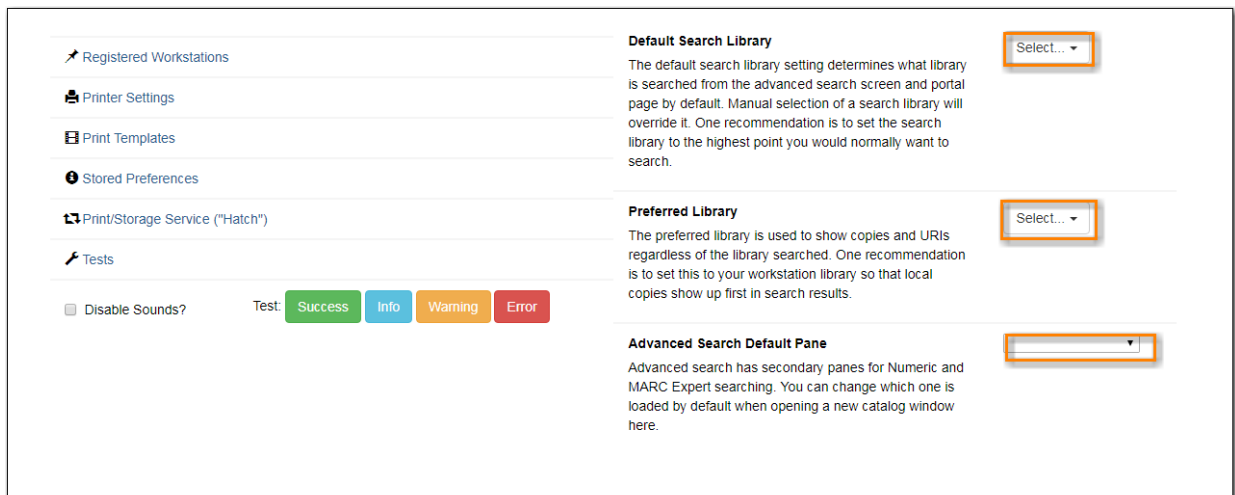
Registered Workstations

Printer Settings

Print Templates

Stored Preferences

Print/Storage Service ("Hatch")

Tests

Disable Sounds?

Test: Success Info Warning Error

**Default Search Library**

The default search library setting determines what library is searched from the advanced search screen and portal page by default. Manual selection of a search library will override it. One recommendation is to set the search library to the highest point you would normally want to search.

Select...

**Preferred Library**

The preferred library is used to show copies and URIs regardless of the library searched. One recommendation is to set this to your workstation library so that local copies show up first in search results.

Select...

**Advanced Search Default Pane**

Advanced search has secondary panes for Numeric and MARC Expert searching. You can change which one is loaded by default when opening a new catalog window here.